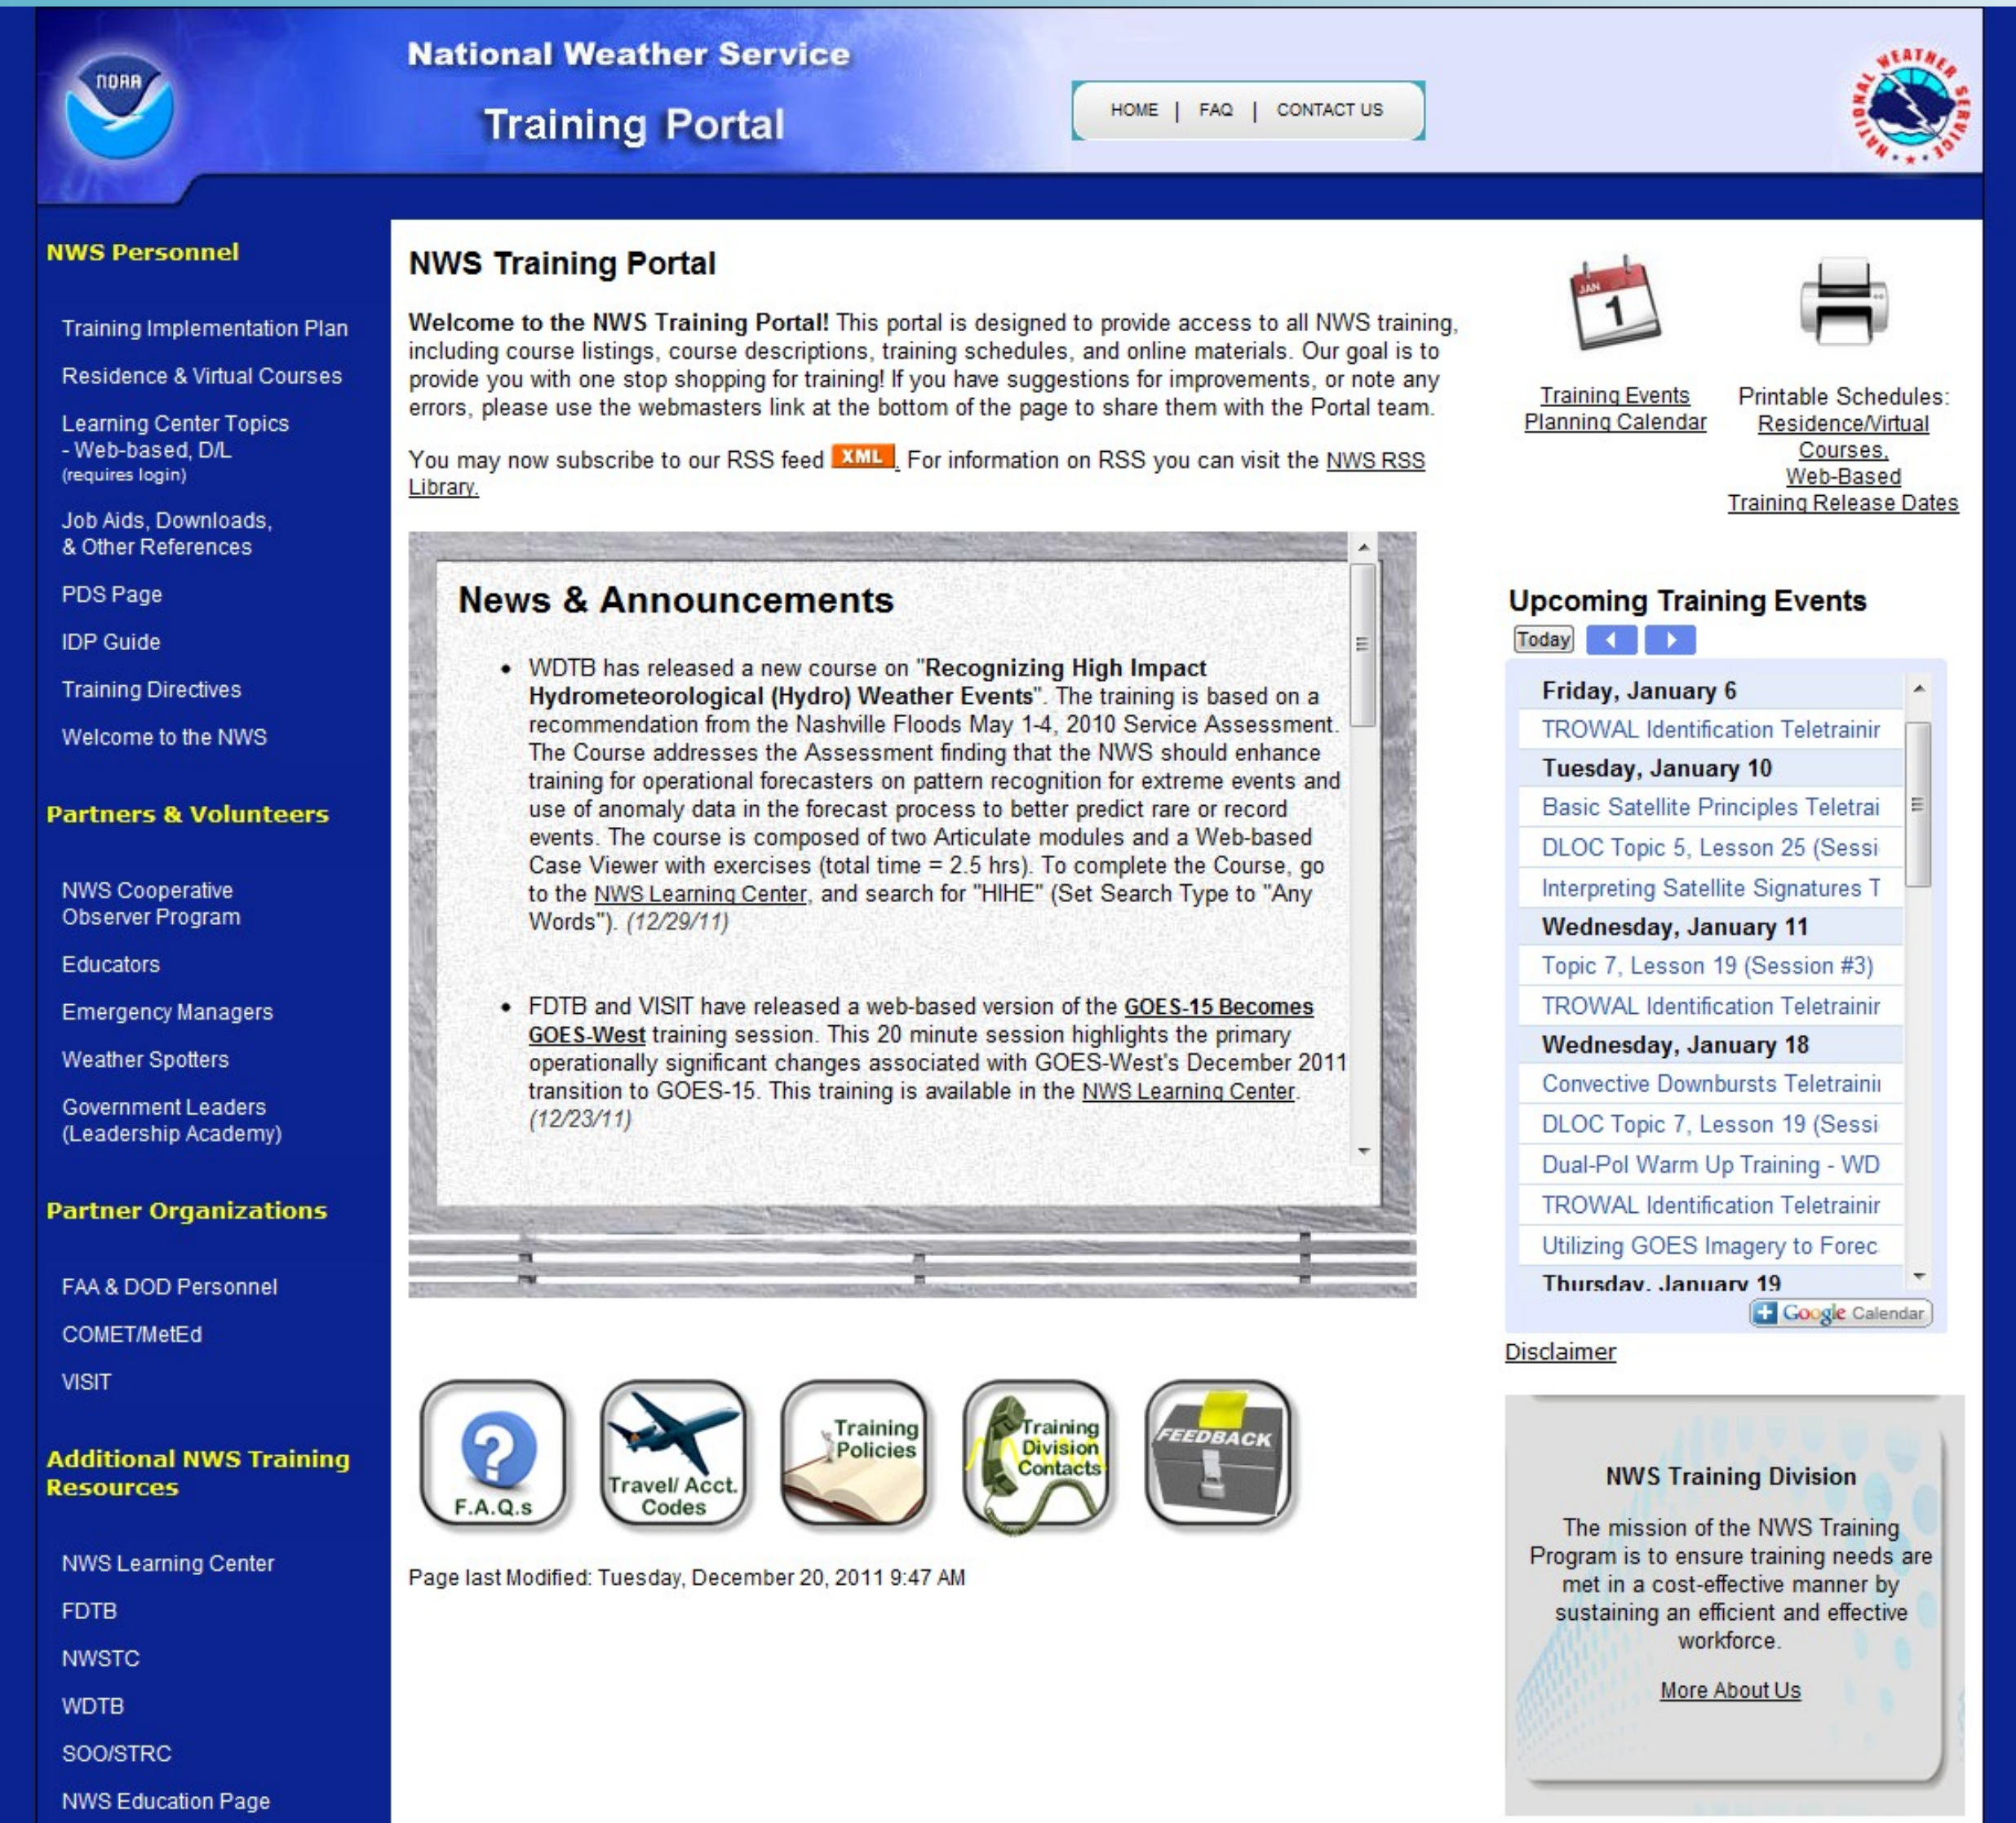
NOAA

National Weather Service
Training Portal

HOME | FAQ | CONTACT US

NATIONAL WEATHER SERVICE

NWS Personnel

Training Implementation Plan

Residence & Virtual Courses

Learning Center Topics - Web-based, D/L (requires login)

Job Aids, Downloads, & Other References

PDS Page

IDP Guide

Training Directives

Welcome to the NWS

Partners & Volunteers

NWS Cooperative Observer Program

Educators

Emergency Managers

Weather Spotters

Government Leaders (Leadership Academy)

Partner Organizations

FAA & DOD Personnel

COMET/MetEd

VISIT

Additional NWS Training Resources

NWS Learning Center

FDTB

NWSTC

WDTB

SOO/STRC

NWS Education Page

NWS Training Portal

**Welcome to the NWS Training Portal!** This portal is designed to provide access to all NWS training, including course listings, course descriptions, training schedules, and online materials. Our goal is to provide you with one stop shopping for training! If you have suggestions for improvements, or note any errors, please use the webmasters link at the bottom of the page to share them with the Portal team.

You may now subscribe to our RSS feed XML. For information on RSS you can visit the NWS RSS Library.

News & Announcements

• WDTB has released a new course on "**Recognizing High Impact Hydrometeorological (Hydro) Weather Events**". The training is based on a recommendation from the Nashville Floods May 1-4, 2010 Service Assessment. The Course addresses the Assessment finding that the NWS should enhance training for operational forecasters on pattern recognition for extreme events and use of anomaly data in the forecast process to better predict rare or record events. The course is composed of two Articulate modules and a Web-based Case Viewer with exercises (total time = 2.5 hrs). To complete the Course, go to the NWS Learning Center, and search for "HIHE" (Set Search Type to "Any Words"). (12/29/11)

• FDTB and VISIT have released a web-based version of the **GOES-15 Becomes GOES-West** training session. This 20 minute session highlights the primary operationally significant changes associated with GOES-West's December 2011 transition to GOES-15. This training is available in the NWS Learning Center. (12/23/11)

JAN 1

Training Events Planning Calendar

Printable Schedules: Residence/Virtual Courses, Web-Based Training Release Dates

Upcoming Training Events

Today

Friday, January 6
TROWAL Identification Teletrainir
Tuesday, January 10
Basic Satellite Principles Teletrai
DLOC Topic 5, Lesson 25 (Sessi
Interpreting Satellite Signatures T
Wednesday, January 11
Topic 7, Lesson 19 (Session #3)
TROWAL Identification Teletrainir
Wednesday, January 18
Convective Downbursts Teletrainii
DLOC Topic 7, Lesson 19 (Sessi
Dual-Pol Warm Up Training - WD
TROWAL Identification Teletrainir
Utilizing GOES Imagery to Forec
Thursday, January 19

Google Calendar

Disclaimer

F.A.Q.s

Travel/ Acct. Codes

Training Policies

Training Division Contacts

FEEDBACK

Page last Modified: Tuesday, December 20, 2011 9:47 AM

NWS Training Division

The mission of the NWS Training Program is to ensure training needs are met in a cost-effective manner by sustaining an efficient and effective workforce.

More About Us